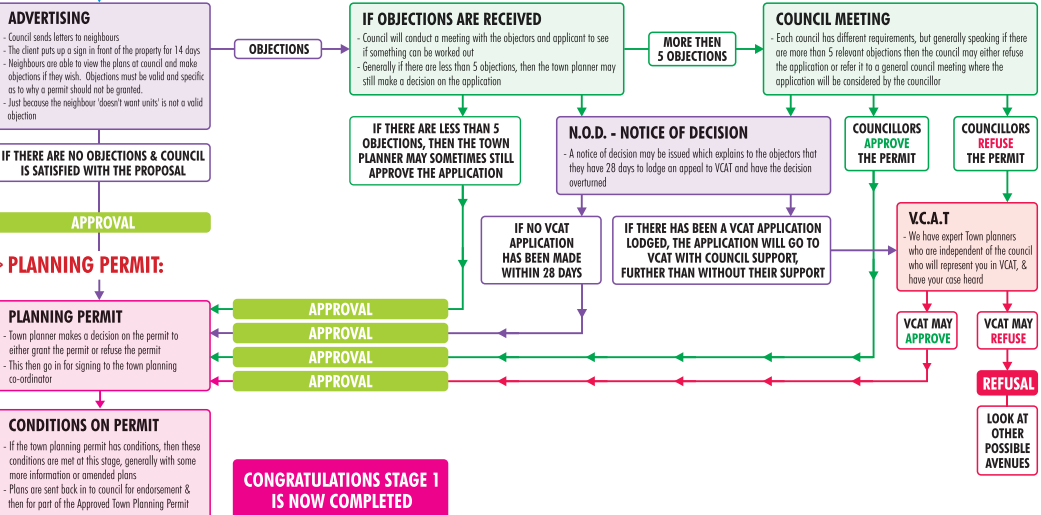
ADVERTISING
- Council sends letters to neighbours
- The client puts up a sign in front of the property for 14 days
- Neighbours are able to view the plans at council and make objections if they wish. Objections must be valid and specific as to why a permit should not be granted.
- Just because the neighbour 'doesn't want units' is not a valid objection

OBJECTIONS

IF OBJECTIONS ARE RECEIVED
- Council will conduct a meeting with the objectors and applicant to see if something can be worked out
- Generally if there are less than 5 objections, then the town planner may still make a decision on the application

MORE THEN 5 OBJECTIONS

COUNCIL MEETING
- Each council has different requirements, but generally speaking if there are more than 5 relevant objections then the council may either refuse the application or refer it to a general council meeting where the application will be considered by the councillor

IF THERE ARE NO OBJECTIONS & COUNCIL IS SATISFIED WITH THE PROPOSAL

IF THERE ARE LESS THAN 5 OBJECTIONS, THEN THE TOWN PLANNER MAY SOMETIMES STILL APPROVE THE APPLICATION

N.O.D. - NOTICE OF DECISION
- A notice of decision may be issued which explains to the objectors that they have 28 days to lodge an appeal to VCAT and have the decision overturned

COUNCILLORS APPROVE THE PERMIT

COUNCILLORS REFUSE THE PERMIT

APPROVAL

PLANNING PERMIT:

IF NO VCAT APPLICATION HAS BEEN MADE WITHIN 28 DAYS

IF THERE HAS BEEN A VCAT APPLICATION LODGED, THE APPLICATION WILL GO TO VCAT WITH COUNCIL SUPPORT, FURTHER THAN WITHOUT THEIR SUPPORT

V.C.A.T
- We have expert Town planners who are independent of the council who will represent you in VCAT, & have your case heard

PLANNING PERMIT
- Town planner makes a decision on the permit to either grant the permit or refuse the permit
- This then go in for signing to the town planning co-ordinator

APPROVAL

APPROVAL

APPROVAL

APPROVAL

VCAT MAY APPROVE

VCAT MAY REFUSE

REFUSAL

LOOK AT OTHER POSSIBLE AVENUES

CONDITIONS ON PERMIT
- If the town planning permit has conditions, then these conditions are met at this stage, generally with some more information or amended plans
- Plans are sent back in to council for endorsement & then for part of the Approved Town Planning Permit

CONGRATULATIONS STAGE 1 IS NOW COMPLETED